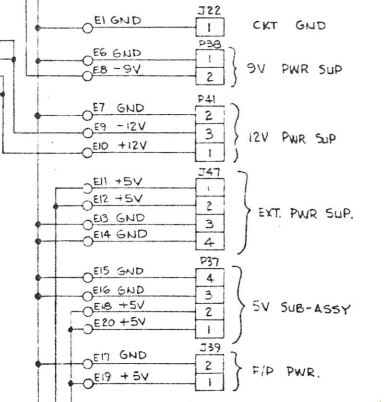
E1 GND
J22
1
CKT GND

E6 GND
E8 -9V
P38
1
2
9V PWR SUP

E7 GND
E9 -12V
E10 +12V
P41
2
3
1
12V PWR SUP

E11 +5V
E12 +5V
E13 GND
E14 GND
J47
1
2
3
4
EXT. PWR SUP.

E15 GND
E16 GND
E18 +5V
E20 +5V
P37
4
3
2
1
5V SUB-ASSY

E17 GND
E19 +5V
J39
2
1
F/P PWR.